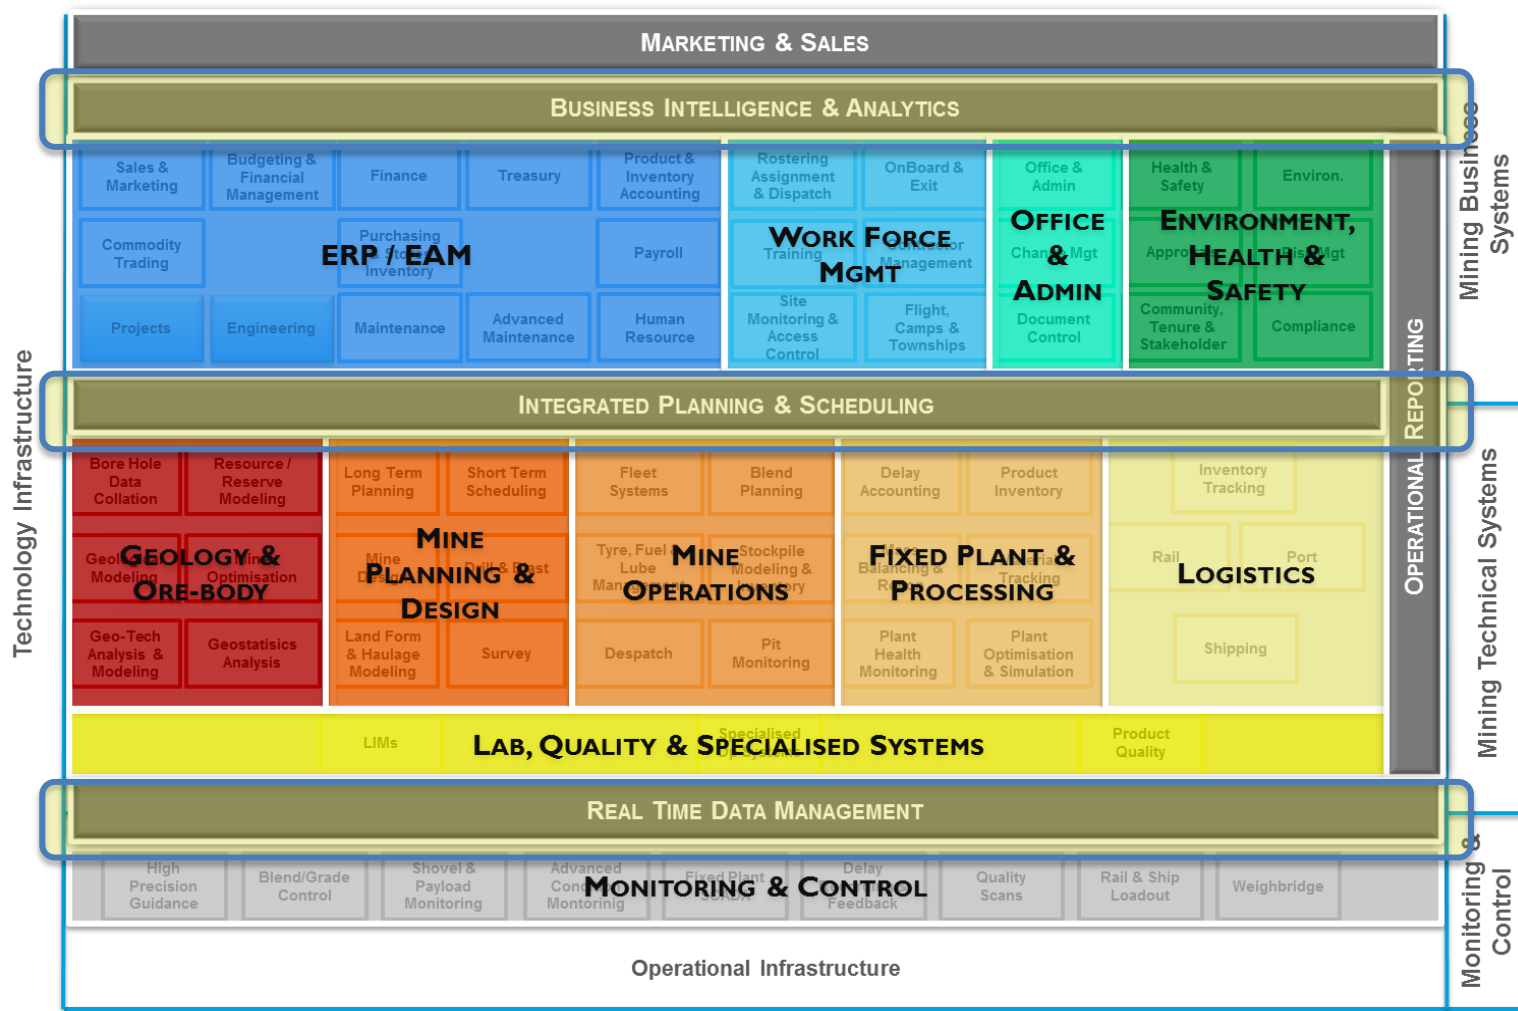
Marketing & Sales

Business Intelligence & Analytics

Sales & Marketing

Budgeting & Financial Management

Finance

Treasury

Product & Inventory Accounting

Rostering Assignment & Dispatch

OnBoard & Exit

Office & Admin

Health & Safety

Environ.

Commodity Trading

Purchasing & Stores Inventory

ERP / EAM

Payroll

Work Force Mgmt

Training

Contractor Management

Office & Admin

Change Mgt

Environment, Health & Safety

Approvals

Risk Mgt

Projects

Engineering

Maintenance

Advanced Maintenance

Human Resource

Site Monitoring & Access Control

Flight, Camps & Townships

Document Control

Community, Tenure & Stakeholder

Compliance

Integrated Planning & Scheduling

Bore Hole Data Collation

Resource / Reserve Modeling

Long Term Planning

Short Term Scheduling

Fleet Systems

Blend Planning

Delay Accounting

Product Inventory

Inventory Tracking

Geology & Ore-Body

Geology Modeling

Mine Optimisation

Mine Planning & Design

Mine Design

Drill & Blast

Tyre, Fuel Lube Management

Mine Operations

Stockpile Modeling & Inventory

Fixed Plant & Processing

Balancing & Reconciliation

Material Tracking

Rail

Port

Logistics

Geo-Tech Analysis & Modeling

Geostatistics Analysis

Land Form & Haulage Modeling

Survey

Despatch

Pit Monitoring

Plant Health Monitoring

Plant Optimisation & Simulation

Shipping

LIMs

Lab, Quality & Specialised Systems

Specialised Systems

Product Quality

Operational Reporting

Real Time Data Management

High Precision Guidance

Blend/Grade Control

Shovel & Payload Monitoring

Advanced Control Monitoring

Monitoring & Control

Fixed Plant SCADA

Delay Feedback

Quality Scans

Rail & Ship Loadout

Weighbridge

Operational Infrastructure

Technology Infrastructure

Mining Business Systems

Mining Technical Systems

Monitoring & Control